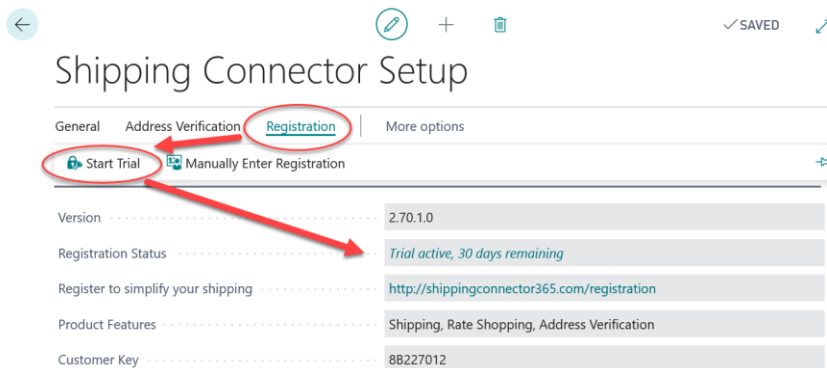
✓SAVED

Shipping Connector Setup

General Address Verification Registration More options

Start Trial Manually Enter Registration

Version 2.70.1.0

Registration Status Trial active, 30 days remaining

Register to simplify your shipping http://shippingconnector365.com/registration

Product Features Shipping, Rate Shopping, Address Verification

Customer Key 8B227012